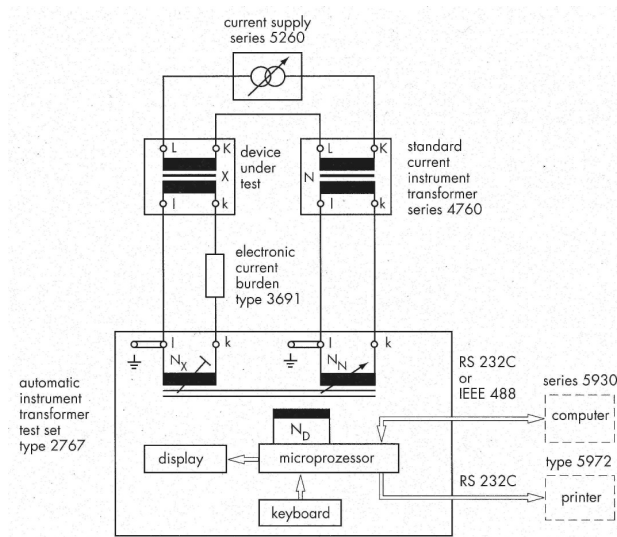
current supply
series 5260

L
K
device under test
X
l
k

L
K
N
l
k
standard current instrument transformer series 4760

electronic current burden type 3691

l
k
$N_X$
l
k
$N_N$

RS 232C
or
IEEE 488

series 5930
computer

automatic instrument transformer test set type 2767

$N_D$
display
microprozessor

type 5972
RS 232C
printer

keyboard